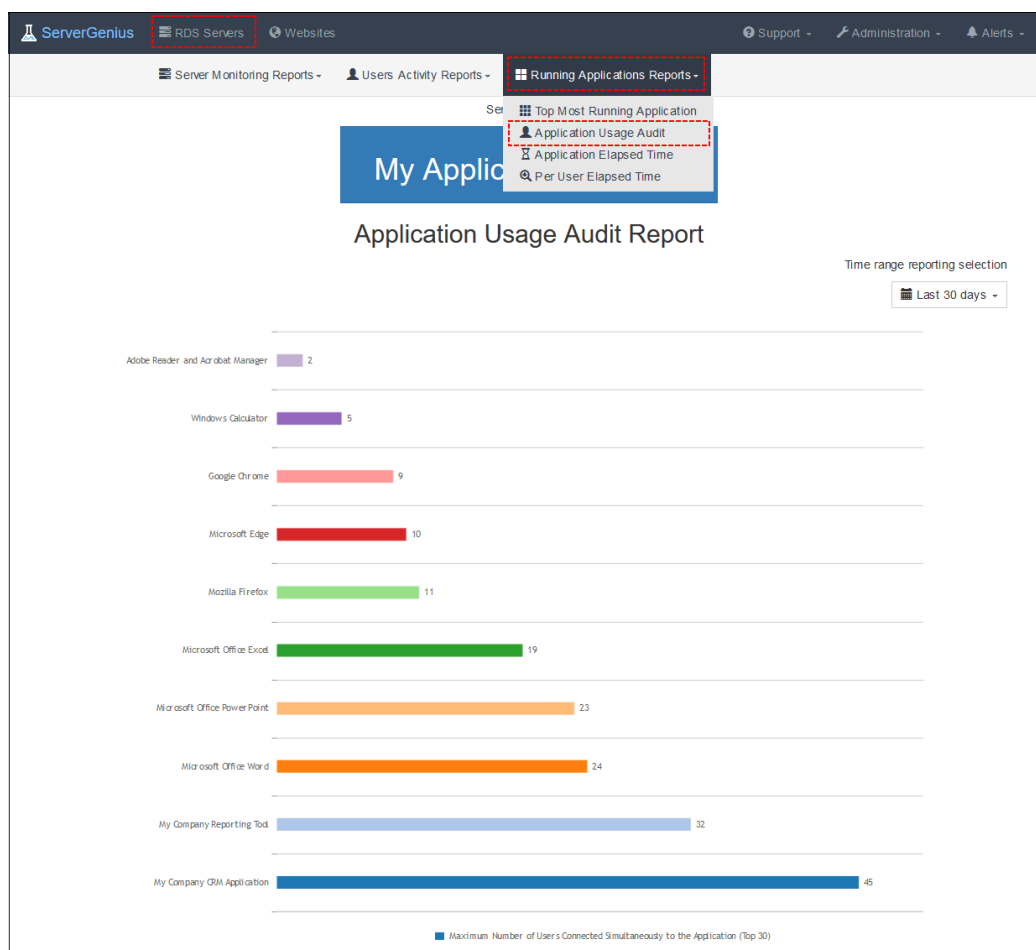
ServerGenius RDS Servers Websites Support Administration Alerts

Server Monitoring Reports Users Activity Reports Running Applications Reports

Top Most Running Application
Application Usage Audit
Application Elapsed Time
Per User Elapsed Time

Ser

My Applic

Application Usage Audit Report

Time range reporting selection

Last 30 days

| Application | Value |
|---|---|
| Adobe Reader and Acrobat Manager | 2 |
| Windows Calculator | 5 |
| Google Chrome | 9 |
| Microsoft Edge | 10 |
| Mozilla Firefox | 11 |
| Microsoft Office Excel | 19 |
| Microsoft Office PowerPoint | 23 |
| Microsoft Office Word | 24 |
| My Company Reporting Tool | 32 |
| My Company CRM Application | 45 |

Maximum Number of Users Connected Simultaneously to the Application (Top 30)